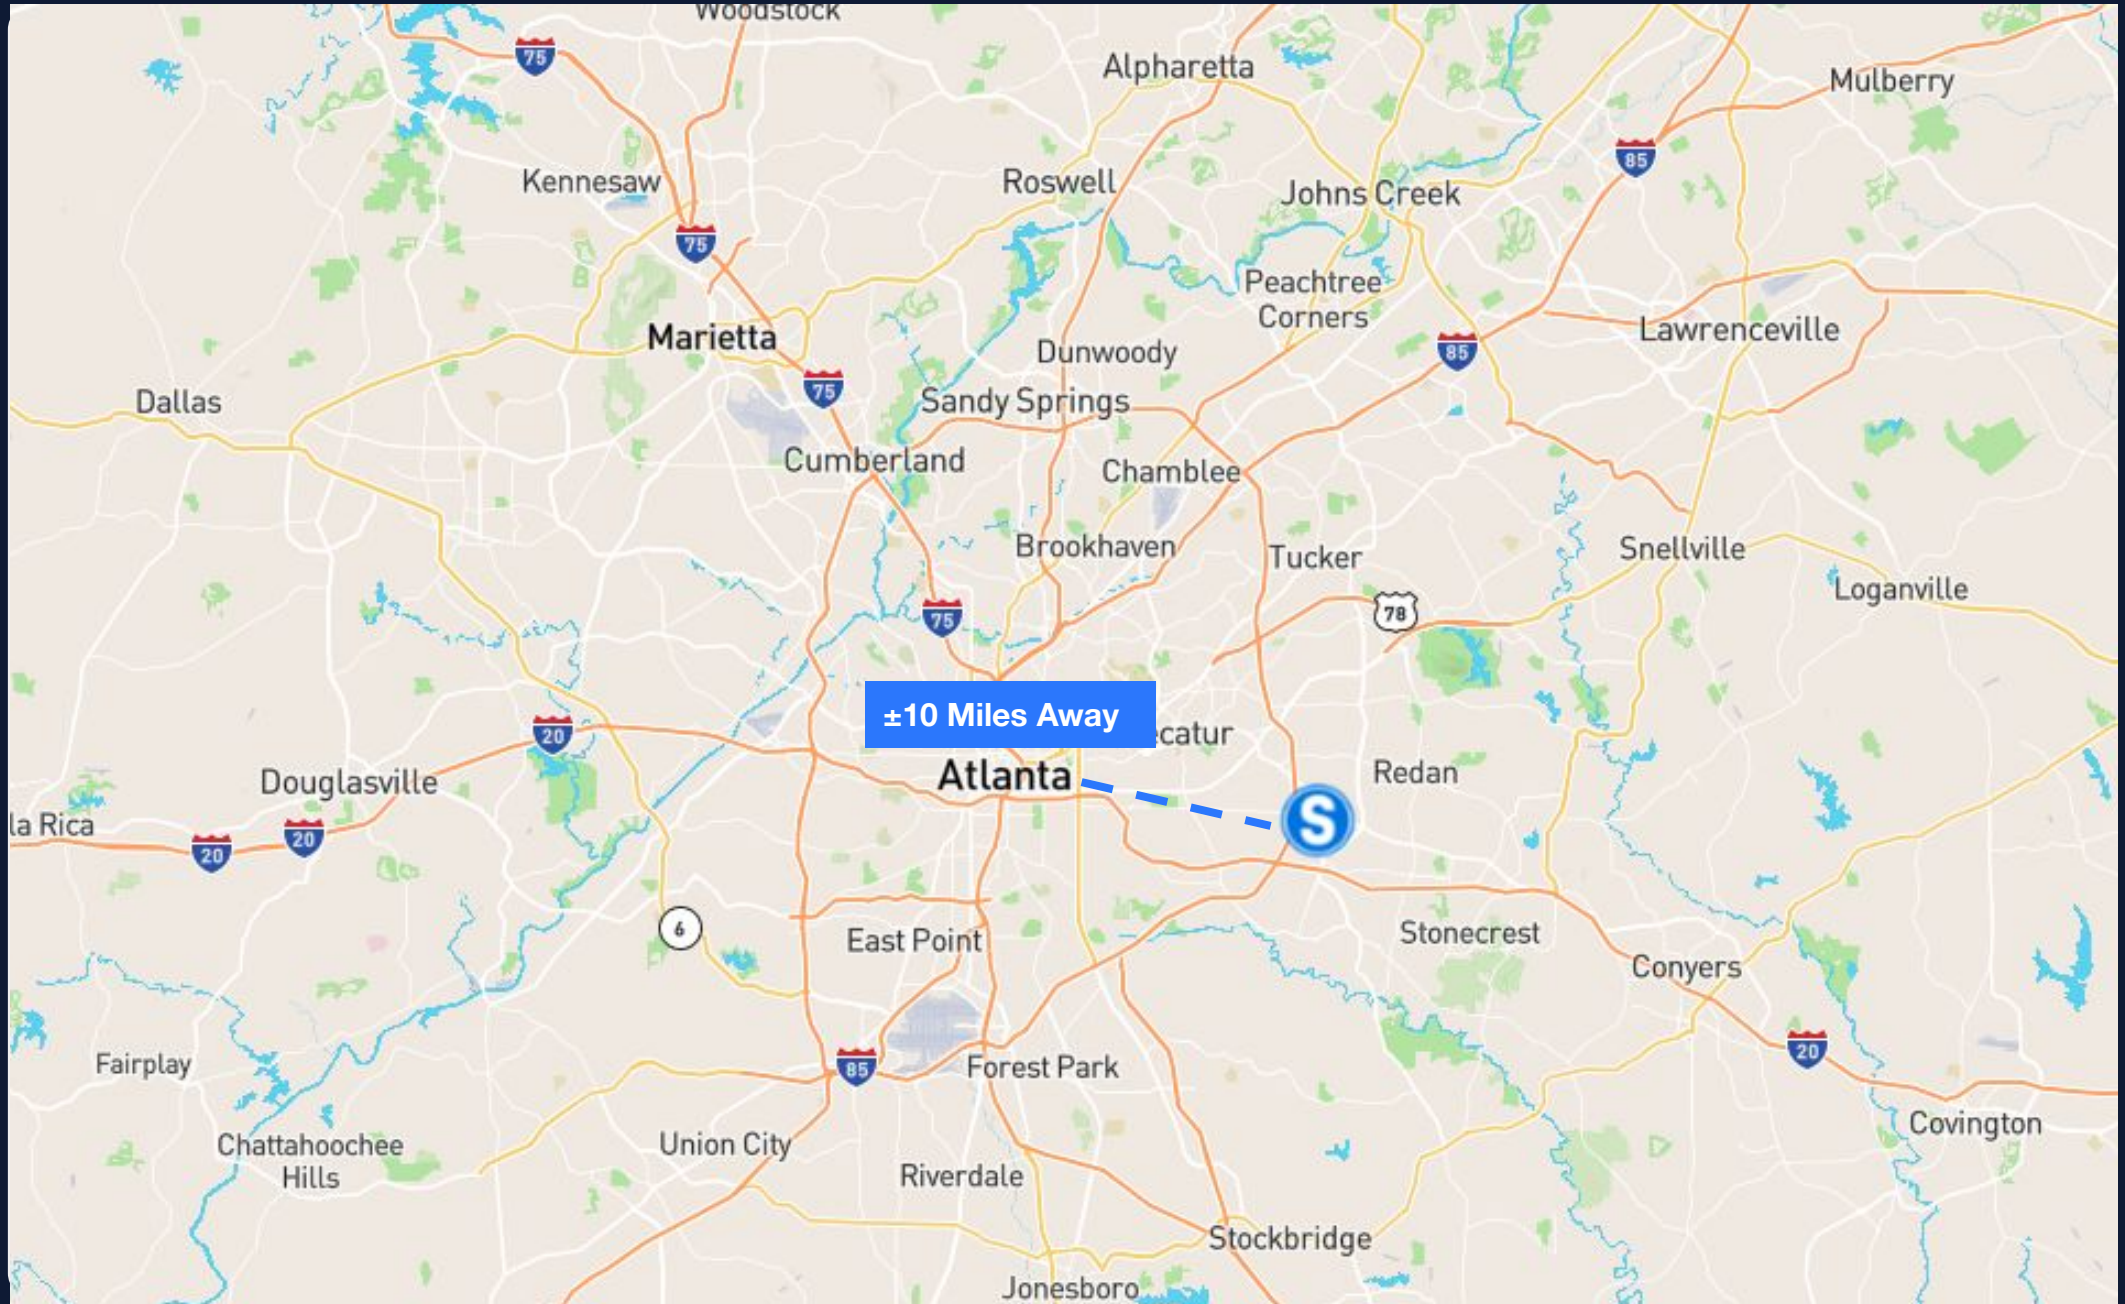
Woodstock
75
Alpharetta
Mulberry
85
Kennesaw
Roswell
Johns Creek
75
Peachtree Corners
Marietta
Dunwoody
85
Lawrenceville
75
Dallas
Sandy Springs
Cumberland
Chamblee
Brookhaven
Tucker
Snellville
Loganville
78
75
±10 Miles Away
catur
20
Redan
Atlanta
Douglasville
S
la Rica
20
20
6
East Point
Stonecrest
Conyers
20
Fairplay
85
Forest Park
Covington
Chattahoochee Hills
Union City
Riverdale
Stockbridge
Jonesboro